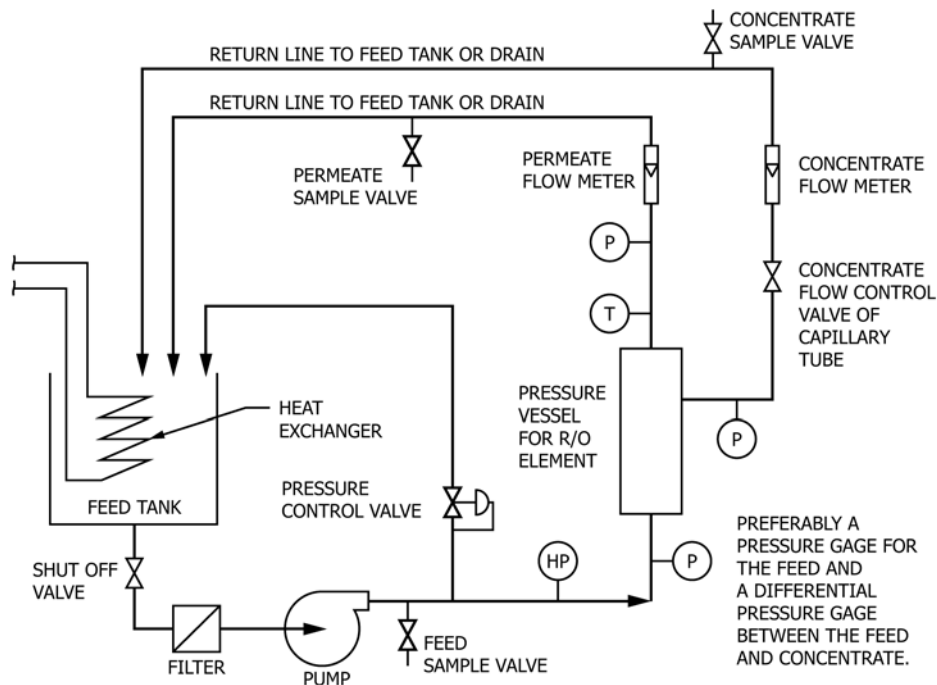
CONCENTRATE SAMPLE VALVE

RETURN LINE TO FEED TANK OR DRAIN

RETURN LINE TO FEED TANK OR DRAIN

PERMEATE SAMPLE VALVE

PERMEATE FLOW METER

CONCENTRATE FLOW METER

P

CONCENTRATE FLOW CONTROL VALVE OF CAPILLARY TUBE

T

PRESSURE VESSEL FOR R/O ELEMENT

P

HEAT EXCHANGER

FEED TANK

PRESSURE CONTROL VALVE

HP

P

PREFERABLY A PRESSURE GAGE FOR THE FEED AND A DIFFERENTIAL PRESSURE GAGE BETWEEN THE FEED AND CONCENTRATE.

SHUT OFF VALVE

FILTER

PUMP

FEED SAMPLE VALVE